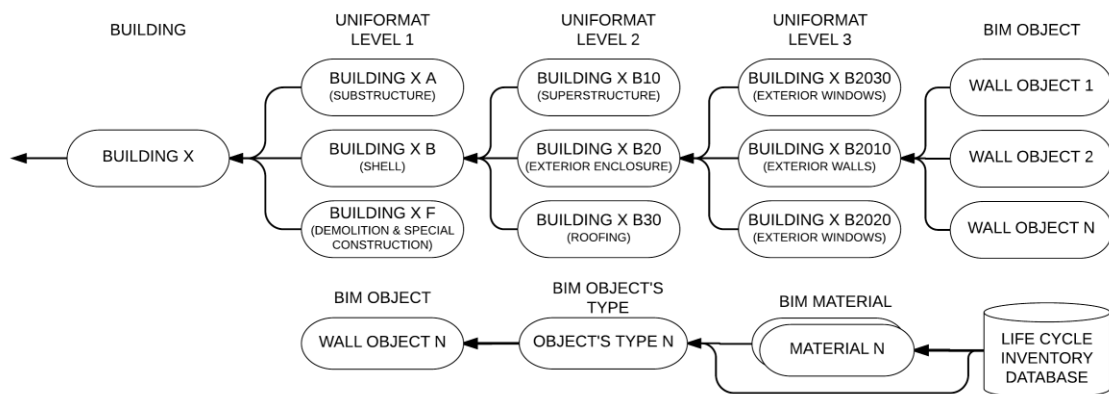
BUILDING

UNIFORMAT LEVEL 1

UNIFORMAT LEVEL 2

UNIFORMAT LEVEL 3

BIM OBJECT

BUILDING X

BUILDING X A (SUBSTRUCTURE)

BUILDING X B (SHELL)

BUILDING X F (DEMOLITION & SPECIAL CONSTRUCTION)

BUILDING X B10 (SUPERSTRUCTURE)

BUILDING X B20 (EXTERIOR ENCLOSURE)

BUILDING X B30 (ROOFING)

BUILDING X B2030 (EXTERIOR WINDOWS)

BUILDING X B2010 (EXTERIOR WALLS)

BUILDING X B2020 (EXTERIOR WINDOWS)

WALL OBJECT 1

WALL OBJECT 2

WALL OBJECT N

BIM OBJECT

WALL OBJECT N

BIM OBJECT'S TYPE

OBJECT'S TYPE N

BIM MATERIAL

MATERIAL N

LIFE CYCLE INVENTORY DATABASE